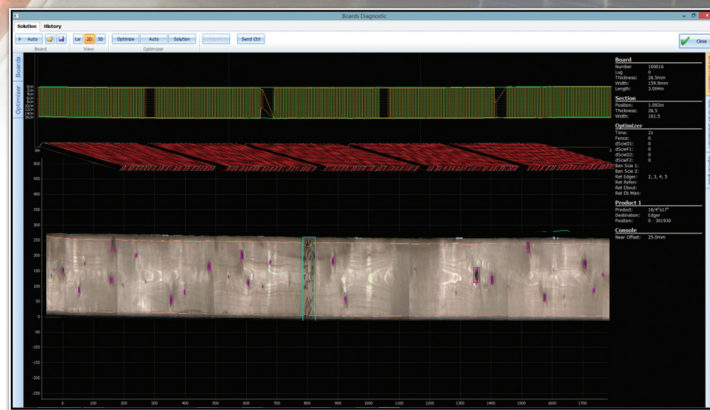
Boards Diagnostic

Solution History

Auto

Board

1D 2D 3D

View

Optimize Auto Solution

Optimizer

Send Ctrl

Close

Boards

Optimizer

Board
Number 100016
Lug 5
Thickness: 28.5mm
Width: 159.8mm
Length: 3.604m

Section
Position: 1.000m
Thickness: 28.5
Width: 161.5

Optimizer
Time: 21
Force: 0
dScale0: 0
dScale1: 0
dScale2: 0
dScale3: 0
Ban Size 1:
Ban Size 2:
Ref Edger: 2, 3, 4, 5
Ref Fallen:
Ref Ebout:
Ref Ex Max:

Product 1
Product: 16/4"x17"
Destination: Edger
Position: 0 - 301930

Console
Rear Offset: 25.0mm

500
450
400
350
300
250
200
150
100
50
0
-50
-100
-150
-200
-250

0 100 200 300 400 500 600 700 800 900 1000 1100 1200 1300 1400 1500 1600 1700